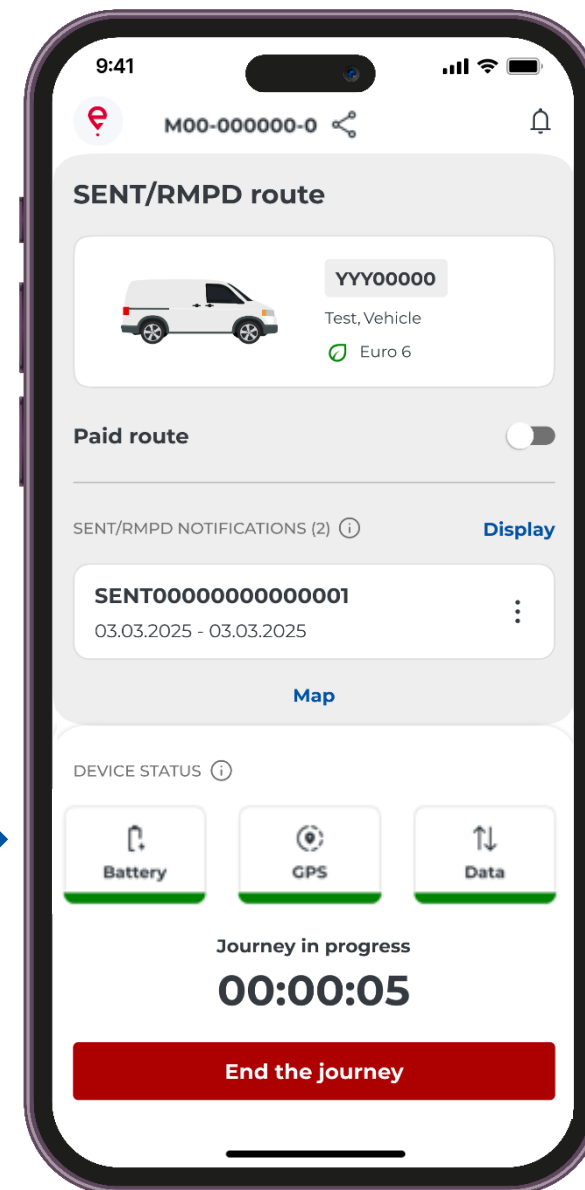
9:41

M00-000000-0

SENT/RMPD route

YYY00000

Test, Vehicle

Euro 6

Paid route

SENT/RMPD NOTIFICATIONS (2)

Display

SENT00000000000001

03.03.2025 - 03.03.2025

Map

DEVICE STATUS

Battery

GPS

Data

Journey in progress

00:00:05

End the journey